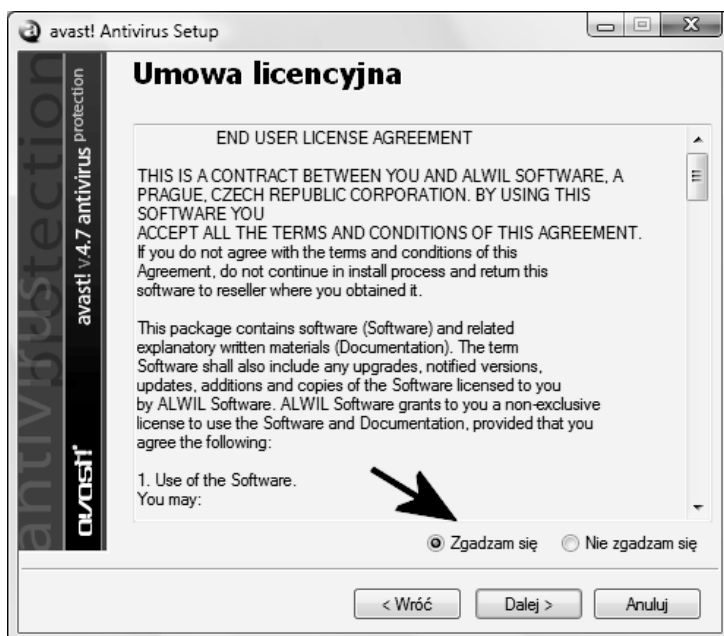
avast! Antivirus Setup

avast! v.4.7 antivirus protection

antivirus protection

avast!

Umowa licencyjna

END USER LICENSE AGREEMENT

THIS IS A CONTRACT BETWEEN YOU AND ALWIL SOFTWARE, A PRAGUE, CZECH REPUBLIC CORPORATION. BY USING THIS SOFTWARE YOU
ACCEPT ALL THE TERMS AND CONDITIONS OF THIS AGREEMENT.
If you do not agree with the terms and conditions of this Agreement, do not continue in install process and return this software to reseller where you obtained it.

This package contains software (Software) and related explanatory written materials (Documentation). The term Software shall also include any upgrades, notified versions, updates, additions and copies of the Software licensed to you by ALWIL Software. ALWIL Software grants to you a non-exclusive license to use the Software and Documentation, provided that you agree the following:

1. Use of the Software.
You may:

Zgadzam się Nie zgadzam się

< Wróć Dalej > Anuluj